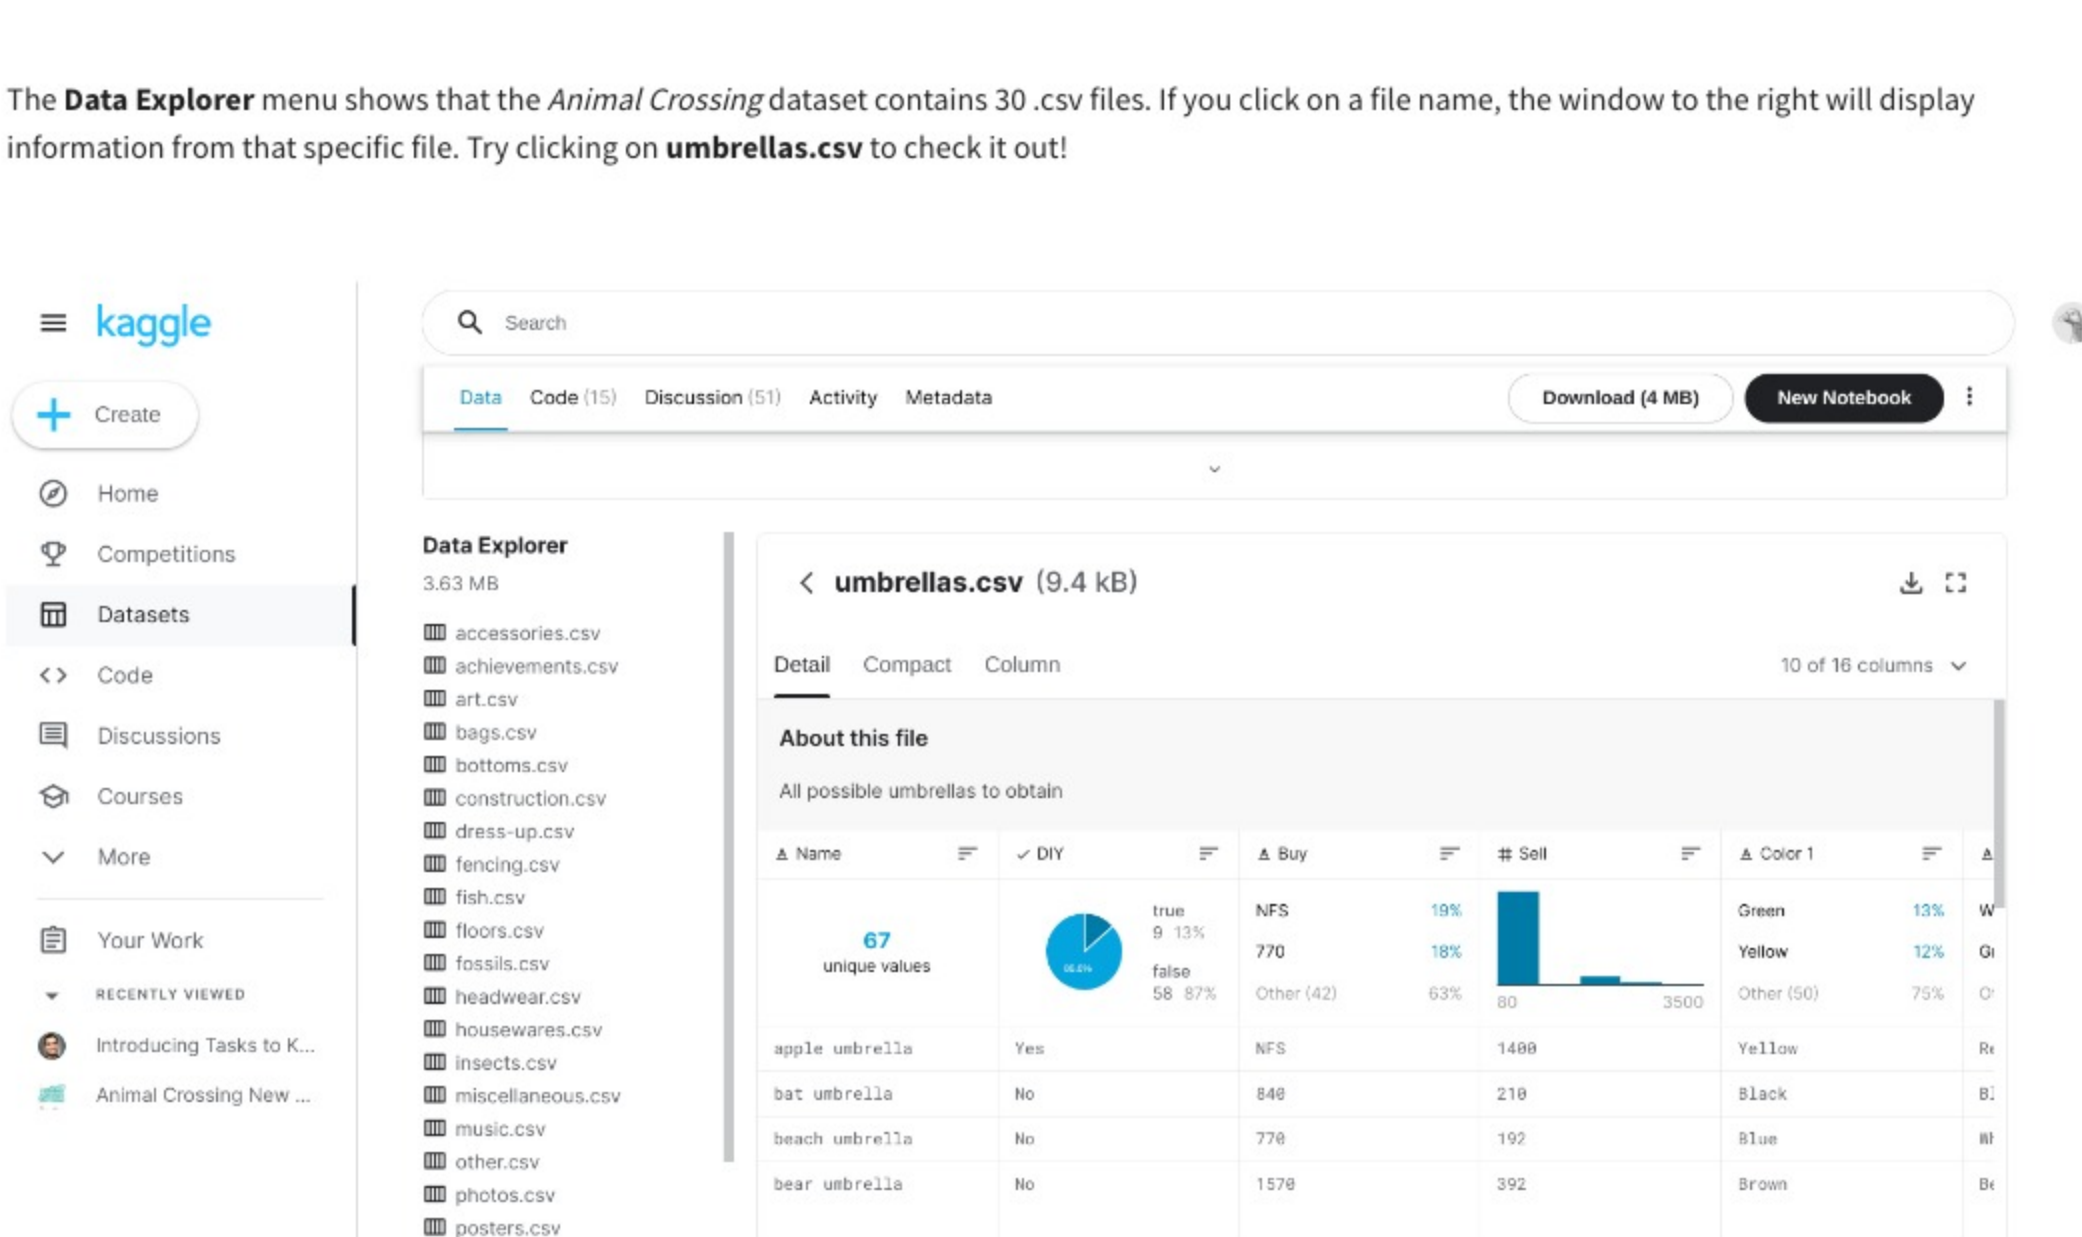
The **Data Explorer** menu shows that the *Animal Crossing* dataset contains 30 .csv files. If you click on a file name, the window to the right will display information from that specific file. Try clicking on **umbrellas.csv** to check it out!

kaggle

Create

Home
Competitions
Datasets
Code
Discussions
Courses
More

Your Work

RECENTLY VIEWED
Introducing Tasks to K...
Animal Crossing New ...

Search

Data Code (15) Discussion (51) Activity Metadata Download (4 MB) New Notebook

Data Explorer
3.63 MB

accessories.csv
achievements.csv
art.csv
bags.csv
bottoms.csv
construction.csv
dress-up.csv
fencing.csv
fish.csv
floors.csv
fossils.csv
headwear.csv
housewares.csv
insects.csv
miscellaneous.csv
music.csv
other.csv
photos.csv
posters.csv

umbrellas.csv (9.4 kB)

Detail Compact Column 10 of 16 columns

About this file

All possible umbrellas to obtain

| Name | DIY | Buy | Sell | Color 1 | |
|---|---|---|---|---|---|
| 67 unique values | true 9 13% false 58 87% | NFS 19% 770 18% Other (42) 63% | 80 3500 | Green 13% Yellow 12% Other (50) 75% | W Gi O |
| apple umbrella | Yes | NFS | 1400 | Yellow | Re |
| bat umbrella | No | 840 | 210 | Black | Bl |
| beach umbrella | No | 770 | 192 | Blue | Wh |
| bear umbrella | No | 1570 | 392 | Brown | Be |